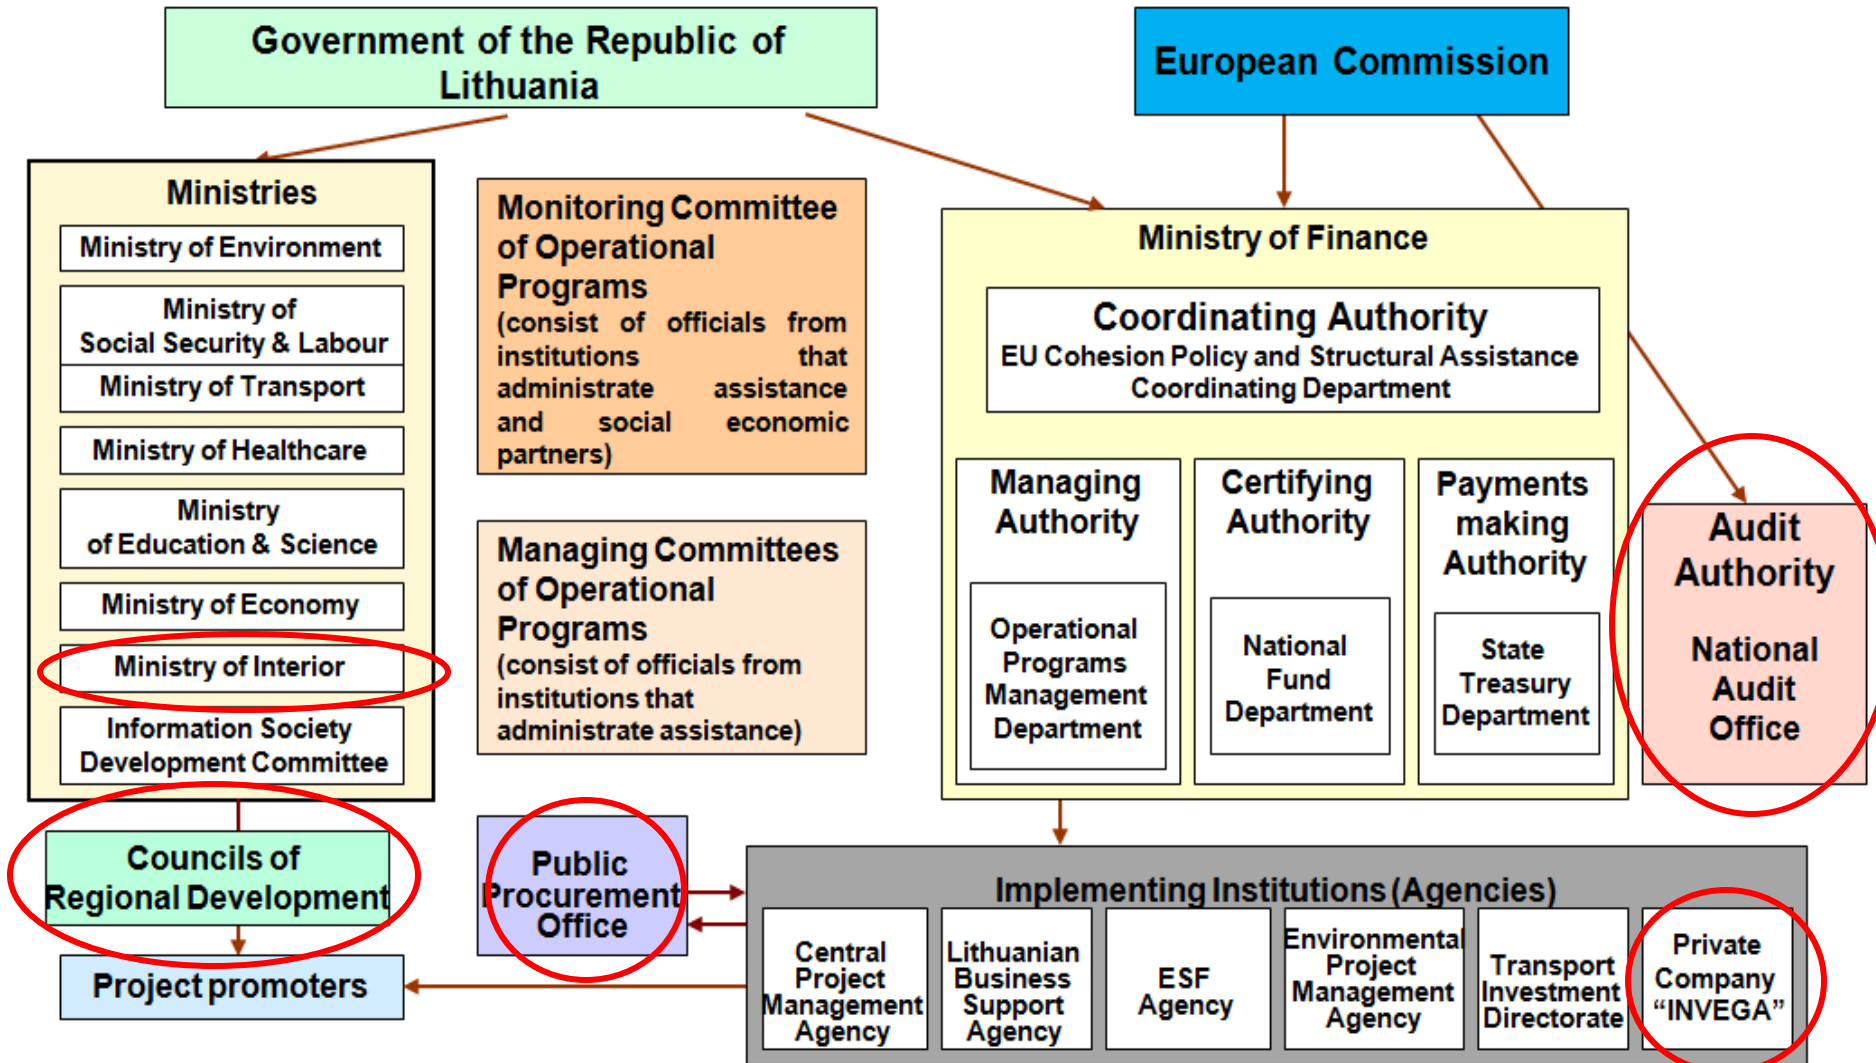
Government of the Republic of Lithuania

European Commission

Ministries

Ministry of Environment

Ministry of Social Security & Labour

Ministry of Transport

Ministry of Healthcare

Ministry of Education & Science

Ministry of Economy

Ministry of Interior

Information Society Development Committee

Monitoring Committee of Operational Programs
(consist of officials from institutions that administrate assistance and social economic partners)

Managing Committees of Operational Programs
(consist of officials from institutions that administrate assistance)

Ministry of Finance

Coordinating Authority
EU Cohesion Policy and Structural Assistance Coordinating Department

Managing Authority

Operational Programs Management Department

Certifying Authority

National Fund Department

Payments making Authority

State Treasury Department

Audit Authority

National Audit Office

Councils of Regional Development

Project promoters

Public Procurement Office

Implementing Institutions (Agencies)

Central Project Management Agency

Lithuanian Business Support Agency

ESF Agency

Environmental Project Management Agency

Transport Investment Directorate

Private Company “INVEGA”